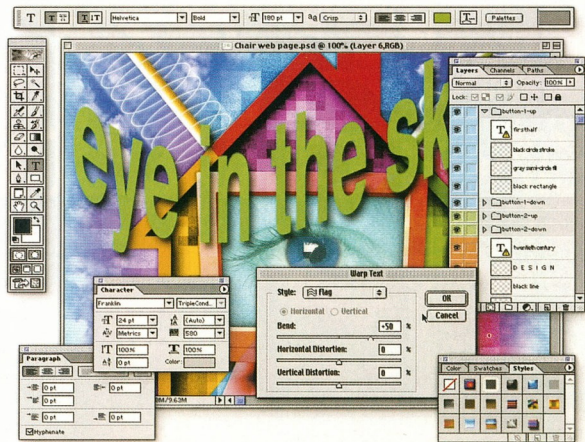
T Helvetica Bold 180 pt aa Crisp Palettes

Chair web page.psd @ 100% (Layer 6,RGB)

eye in the sk

Layers Channels Paths
Normal Opacity: 100%
Lock:
button-1-up
firsthalf
black circle stroke
gray semi-circle fill
black rectangle
button-1-down
button-2-up
button-2-down
twentieth century
D E S I G N
black line

Character
Franklin TripleCond...
24 pt (Auto)
Metrics 500
100% 100%
0 pt Color:

Warp Text
Style: Flag
Horizontal Vertical
Bend: +50 %
Horizontal Distortion: 0 %
Vertical Distortion: 0 %
OK
Cancel

Paragraph
0 pt 0 pt
0 pt
0 pt 0 pt
Hyphenate

Color Swatches Styles

8M/9.60M